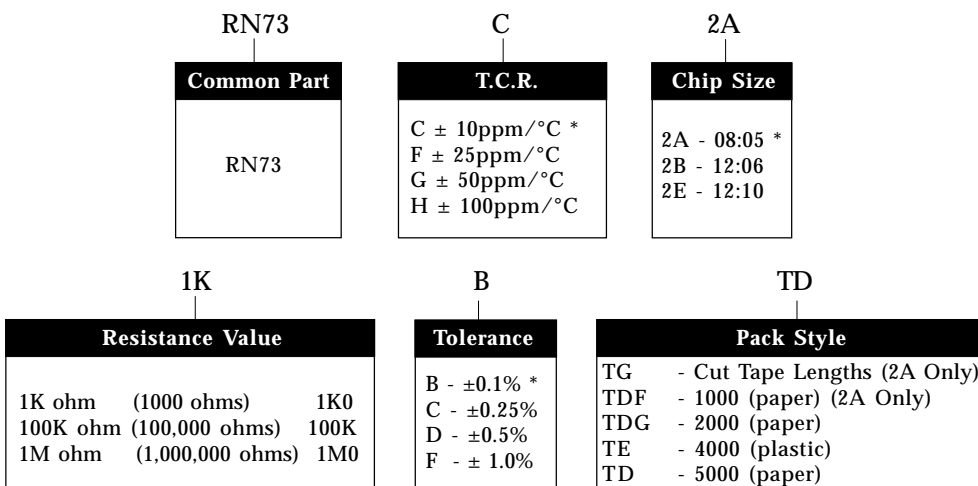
RN73

Common Part

RN73

C

T.C.R.

C ± 10ppm/°C *
F ± 25ppm/°C
G ± 50ppm/°C
H ± 100ppm/°C

2A

Chip Size

2A - 08:05 *
2B - 12:06
2E - 12:10

1K

Resistance Value

1K ohm (1000 ohms) 1K0
100K ohm (100,000 ohms) 100K
1M ohm (1,000,000 ohms) 1M0

B

Tolerance

B - ±0.1% *
C - ±0.25%
D - ±0.5%
F - ± 1.0%

TD

Pack Style

TG - Cut Tape Lengths (2A Only)
TDF - 1000 (paper) (2A Only)
TDG - 2000 (paper)
TE - 4000 (plastic)
TD - 5000 (paper)